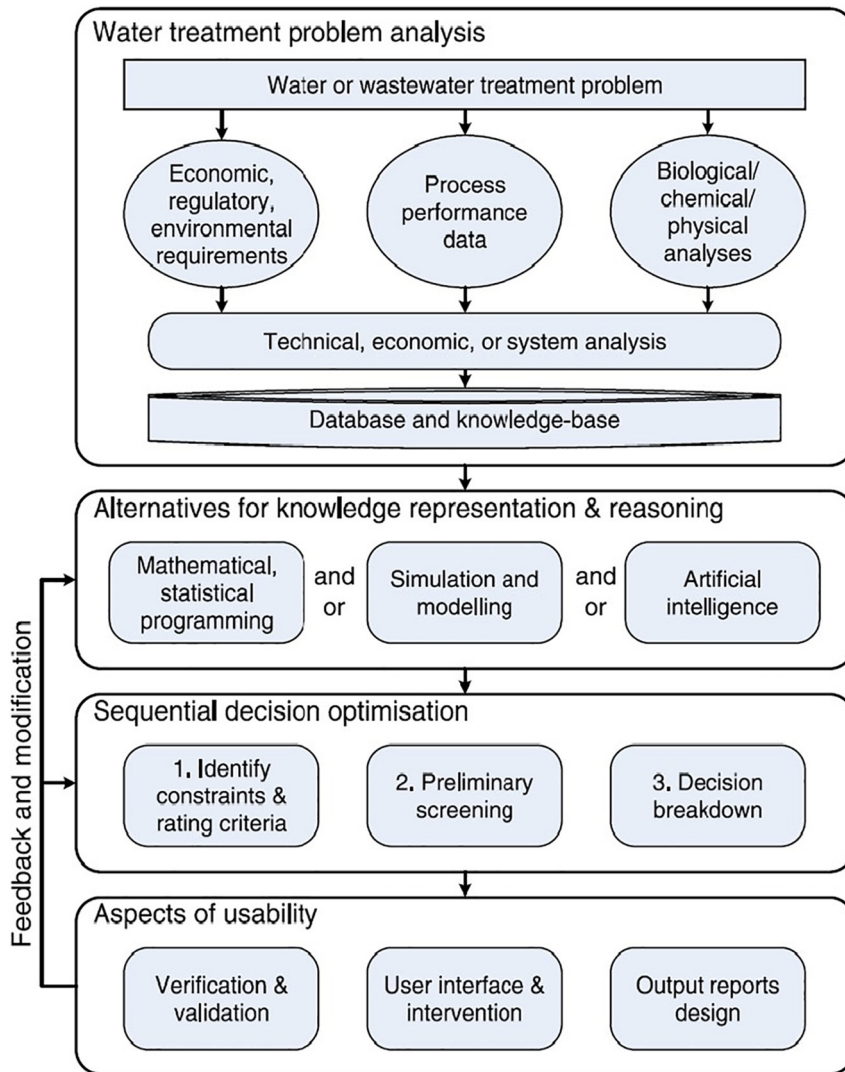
Water treatment problem analysis

Water or wastewater treatment problem

Economic, regulatory, environmental requirements

Process performance data

Biological/ chemical/ physical analyses

Technical, economic, or system analysis

Database and knowledge-base

Alternatives for knowledge representation & reasoning

Mathematical, statistical programming

and or

Simulation and modelling

and or

Artificial intelligence

Sequential decision optimisation

1. Identify constraints & rating criteria

2. Preliminary screening

3. Decision breakdown

Aspects of usability

Verification & validation

User interface & intervention

Output reports design

Feedback and modification